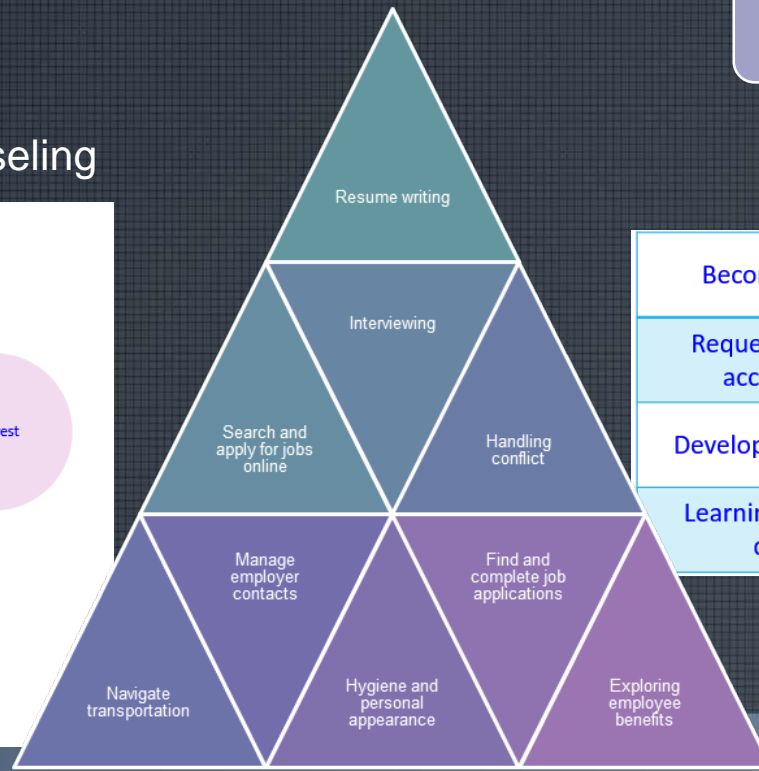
seling

est

Resume writing

Interviewing

Search and apply for jobs online

Handling conflict

Manage employer contacts

Find and complete job applications

Navigate transportation

Hygiene and personal appearance

Exploring employee benefits

Beco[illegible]

Reque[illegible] acc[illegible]

Develop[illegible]

Learnin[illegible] c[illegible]